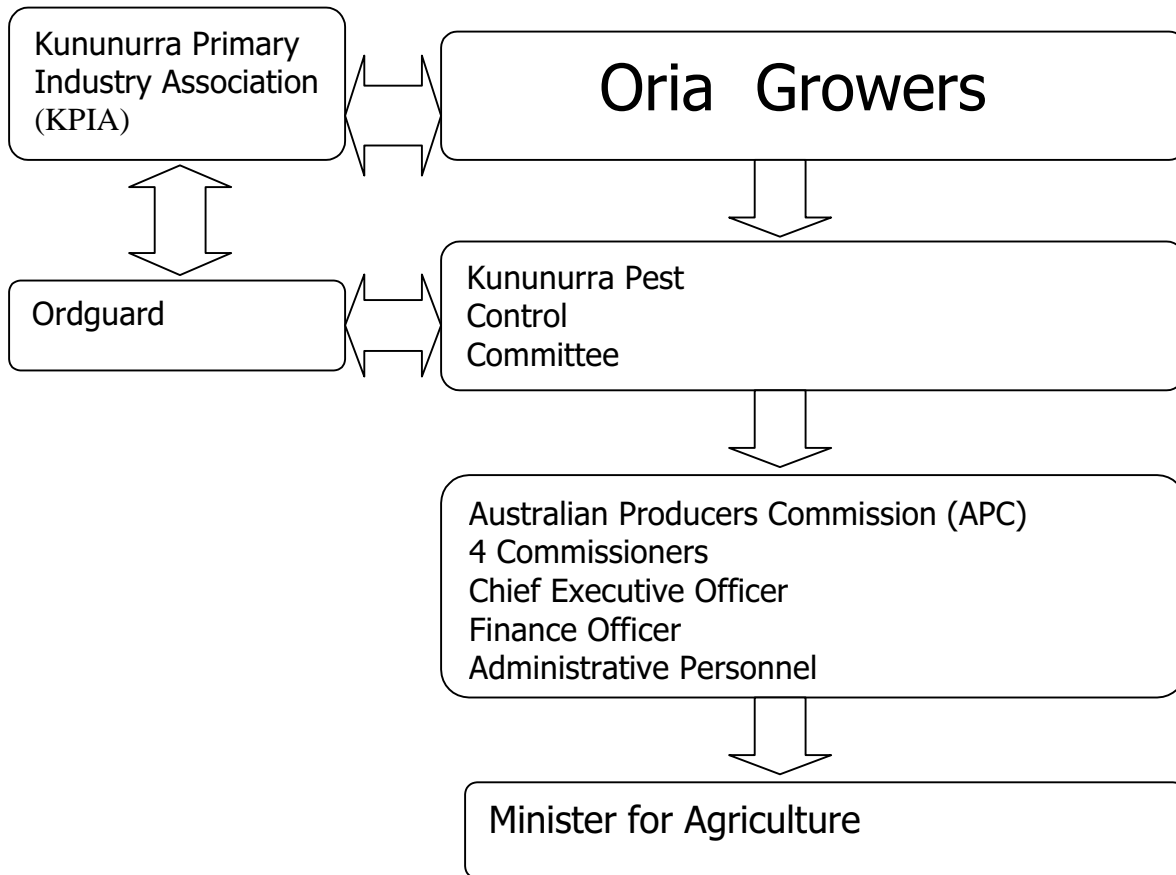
Kununurra Primary Industry Association (KPIA)

Oria Growers

Ordguard

Kununurra Pest Control Committee

Australian Producers Commission (APC)
4 Commissioners
Chief Executive Officer
Finance Officer
Administrative Personnel

Minister for Agriculture